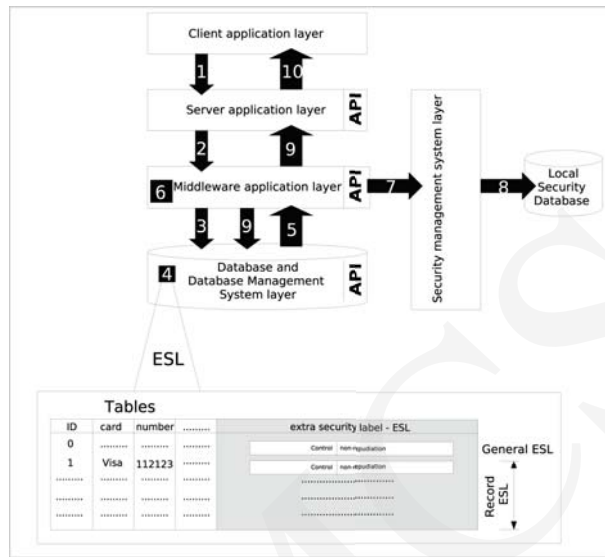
Client application layer

1

10

Server application layer

API

2

9

6 Middleware application layer

API

7

Security management system layer

8

Local Security Database

3

9

5

4 Database and Database Management System layer

API

ESL

Tables

| ID | card | number | ......... | extra security label - ESL |
|---|---|---|---|---|
| 0 | ......... | ......... | ......... | Control non-repudiation |
| 1 | Visa | 112123 | ......... | Control non-repudiation |
| ......... | ......... | ......... | ......... | ......................................... |
| ......... | ......... | ......... | ......... | ......................................... |
| ......... | ......... | ......... | ......... | ......................................... |

General ESL

Record ESL